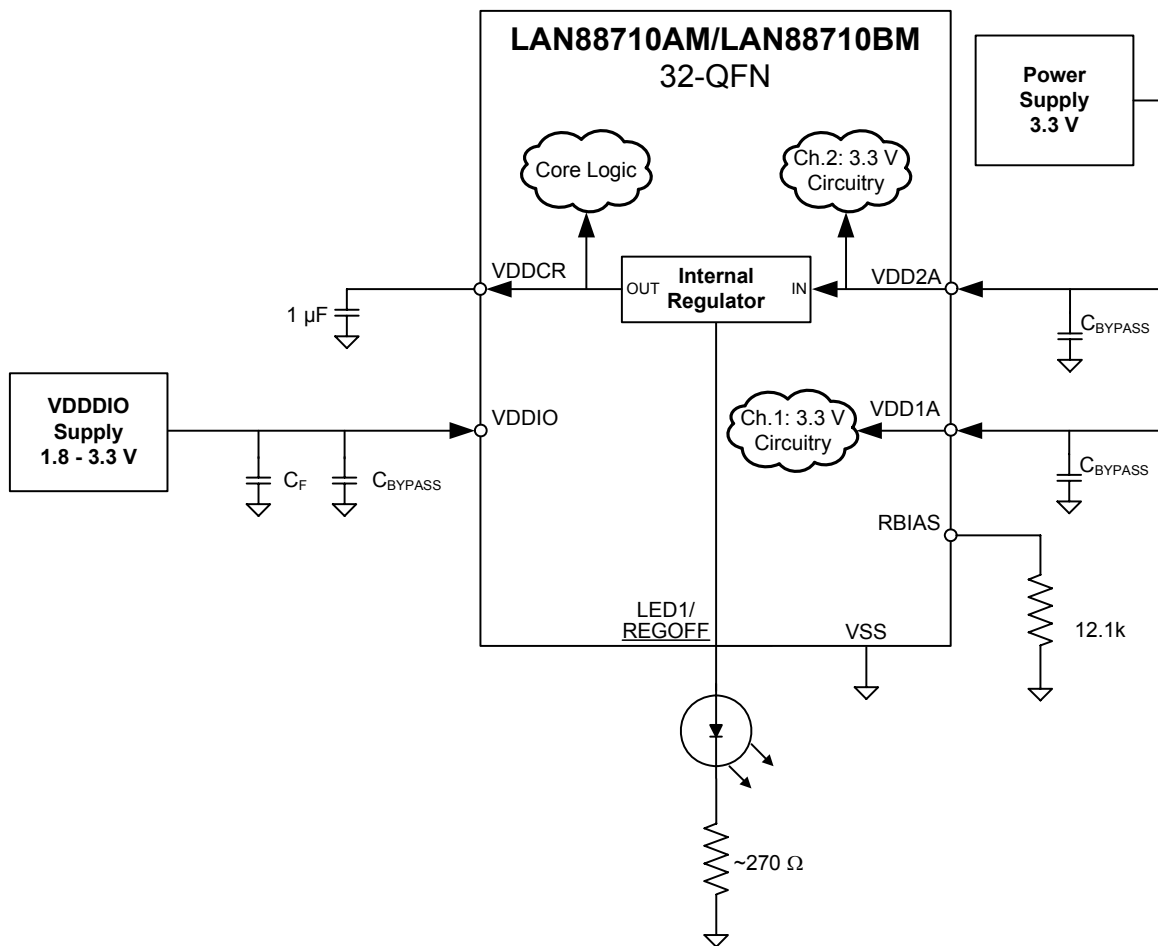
LAN88710AM/LAN88710BM
32-QFN

Power Supply 3.3 V

Core Logic

Ch.2: 3.3 V Circuitry

VDDCR

OUT

Internal Regulator

IN

VDD2A

1 µF

$C_{BYPASS}$

VDDDIO Supply 1.8 - 3.3 V

VDDIO

Ch.1: 3.3 V Circuitry

VDD1A

$C_F$

$C_{BYPASS}$

$C_{BYPASS}$

RBIAS

12.1k

LED1/
REGOFF

VSS

~270 Ω